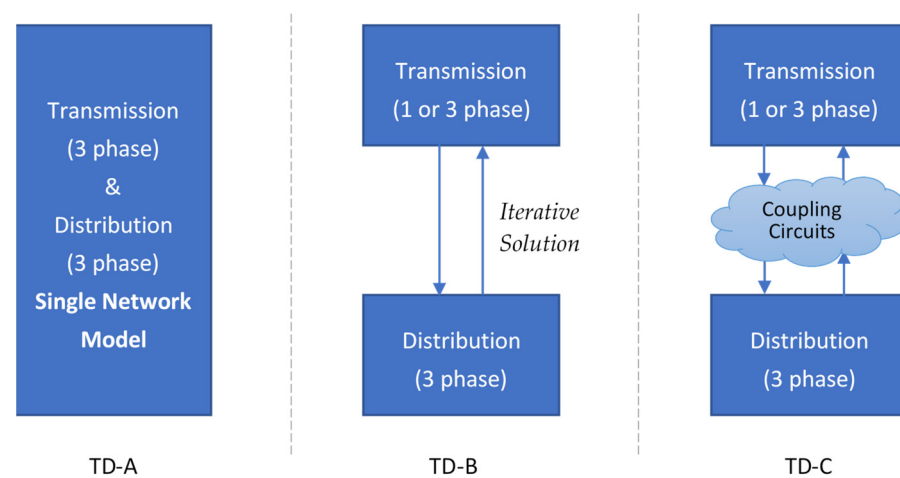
Transmission
(3 phase)
&
Distribution
(3 phase)
**Single Network Model**

TD-A

Transmission
(1 or 3 phase)

*Iterative Solution*

Distribution
(3 phase)

TD-B

Transmission
(1 or 3 phase)

Coupling Circuits

Distribution
(3 phase)

TD-C